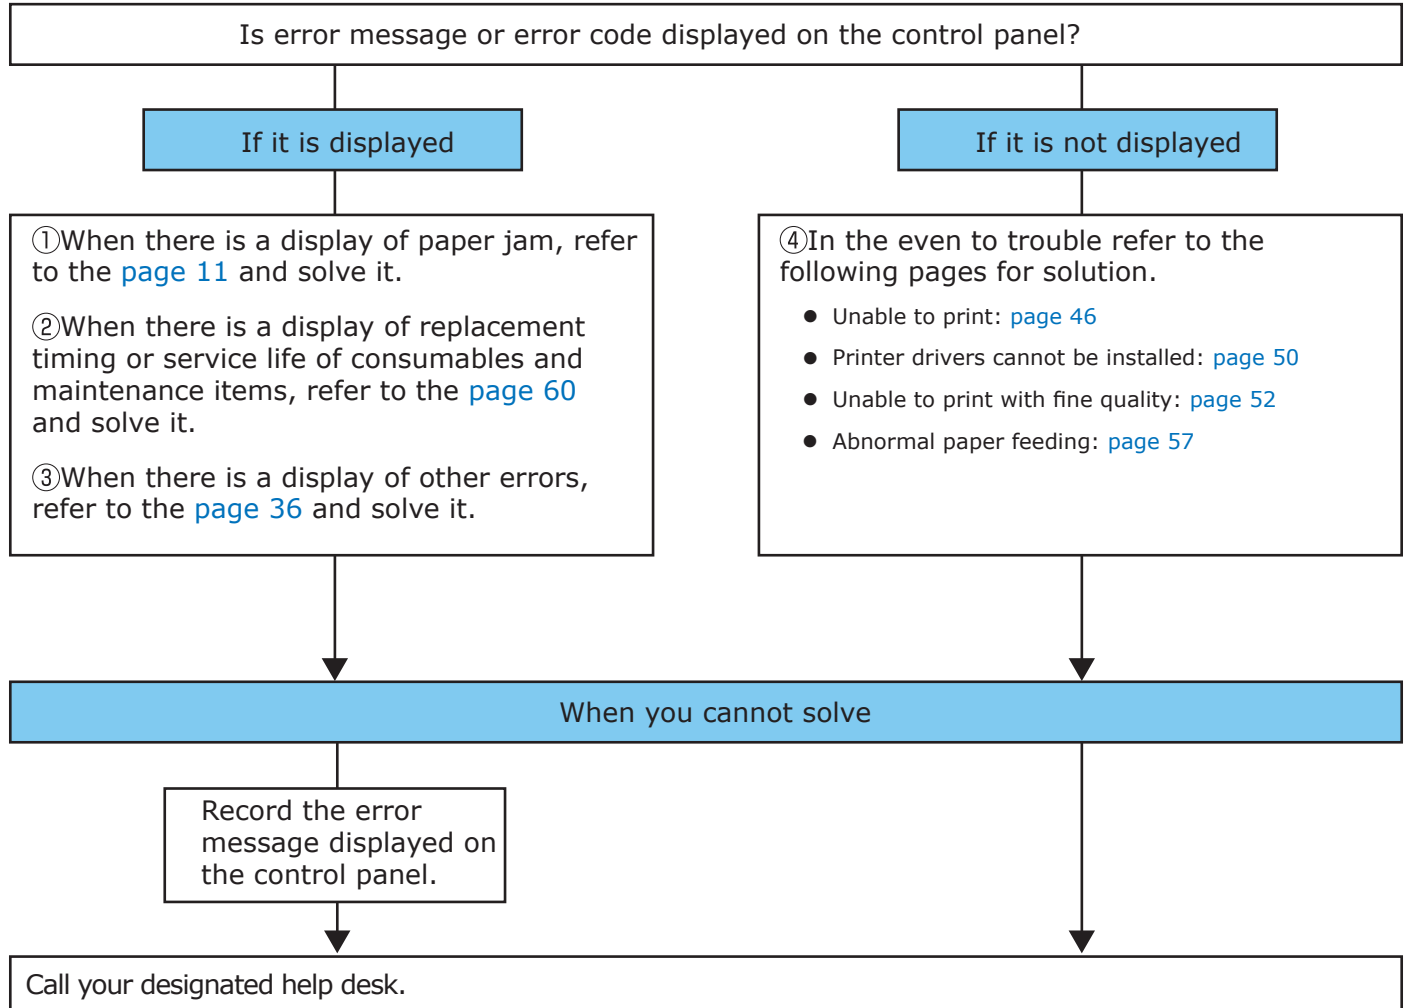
Is error message or error code displayed on the control panel?

If it is displayed

If it is not displayed

①When there is a display of paper jam, refer to the page 11 and solve it.

②When there is a display of replacement timing or service life of consumables and maintenance items, refer to the page 60 and solve it.

③When there is a display of other errors, refer to the page 36 and solve it.

④In the even to trouble refer to the following pages for solution.

- Unable to print: page 46
- Printer drivers cannot be installed: page 50
- Unable to print with fine quality: page 52
- Abnormal paper feeding: page 57

When you cannot solve

Record the error message displayed on the control panel.

Call your designated help desk.